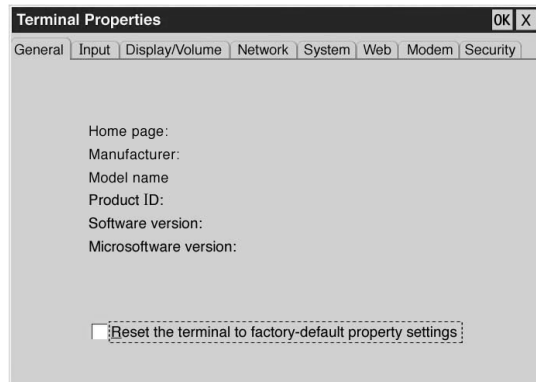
Terminal Properties

OK X

General | Input | Display/Volume | Network | System | Web | Modem | Security

Home page:
Manufacturer:
Model name
Product ID:
Software version:
Microsoftware version:

Reset the terminal to factory-default property settings